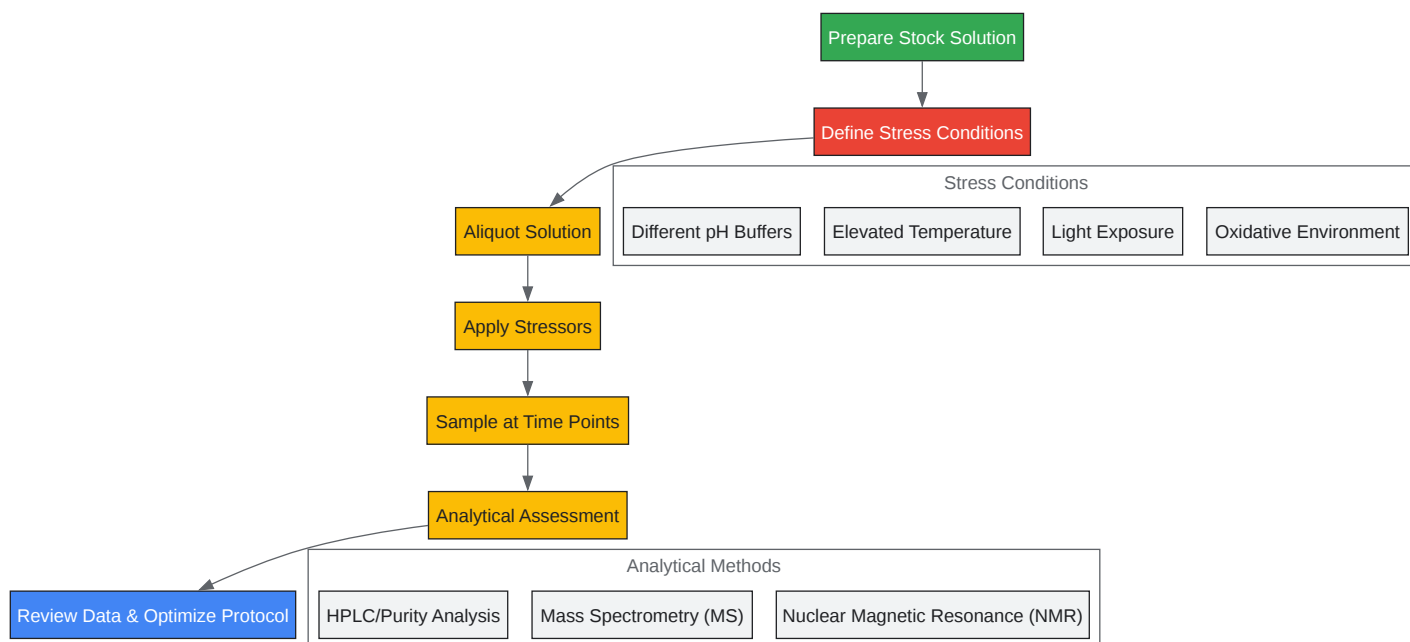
Prepare Stock Solution

Define Stress Conditions

Stress Conditions

Different pH Buffers

Elevated Temperature

Light Exposure

Oxidative Environment

Aliquot Solution

Apply Stressors

Sample at Time Points

Analytical Assessment

Analytical Methods

Review Data & Optimize Protocol

HPLC/Purity Analysis

Mass Spectrometry (MS)

Nuclear Magnetic Resonance (NMR)